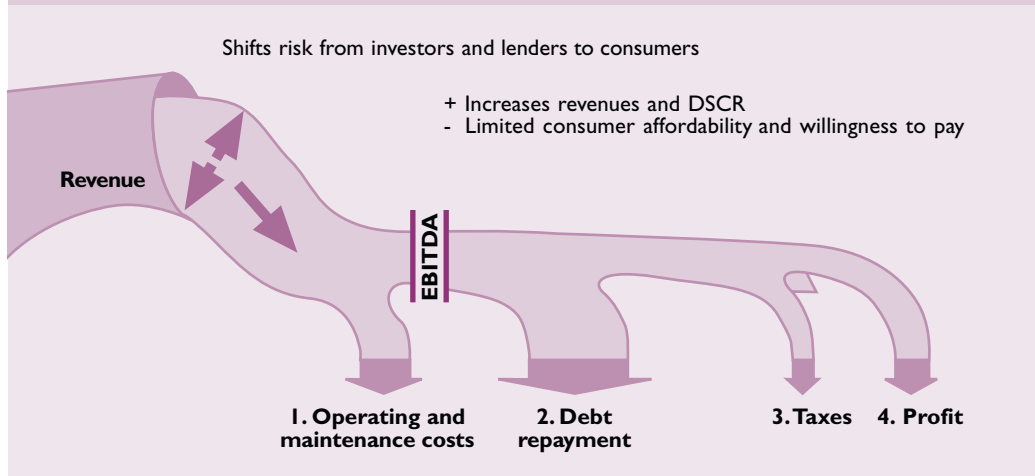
Shifts risk from investors and lenders to consumers

+ Increases revenues and DSCR
- Limited consumer affordability and willingness to pay

Revenue

EBITDA

1. Operating and maintenance costs

2. Debt repayment

3. Taxes

4. Profit